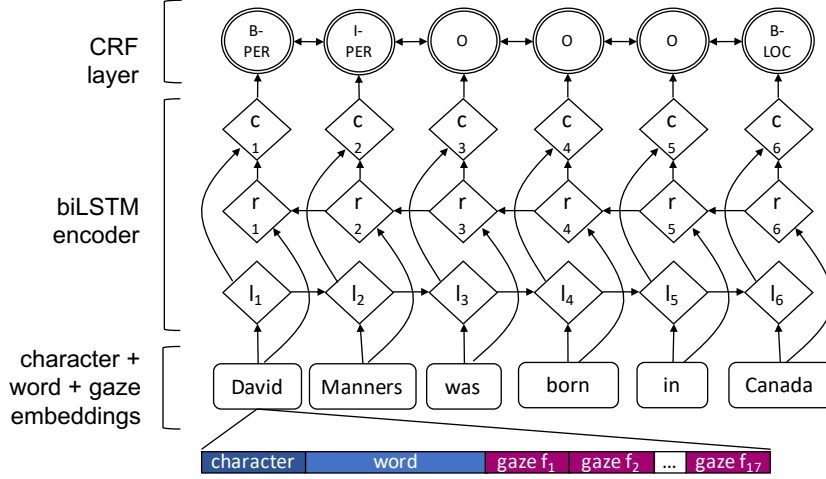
CRF layer

biLSTM encoder

character + word + gaze embeddings

B-PER
I-PER
O
O
O
B-LOC

c
1
c
2
c
3
c
4
c
5
c
6

r
1
r
2
r
3
r
4
r
5
r
6

$l_1$
$l_2$
$l_3$
$l_4$
$l_5$
$l_6$

David
Manners
was
born
in
Canada

character
word
gaze $f_1$
gaze $f_2$
...
gaze $f_{17}$